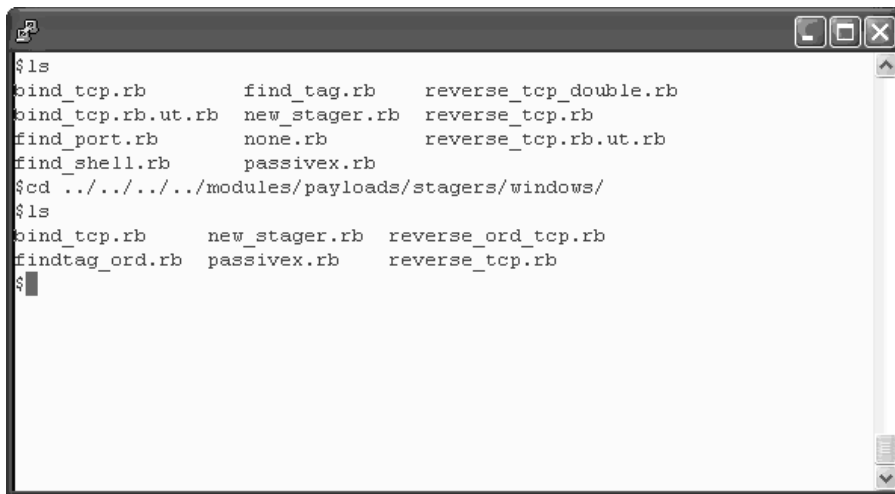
$ls
bind_tcp.rb find_tag.rb reverse_tcp_double.rb
bind_tcp.rb.ut.rb new_stager.rb reverse_tcp.rb
find_port.rb none.rb reverse_tcp.rb.ut.rb
find_shell.rb passivex.rb
$cd ../../../../modules/payloads/stagers/windows/
$ls
bind_tcp.rb new_stager.rb reverse_ord_tcp.rb
findtag_ord.rb passivex.rb reverse_tcp.rb
$